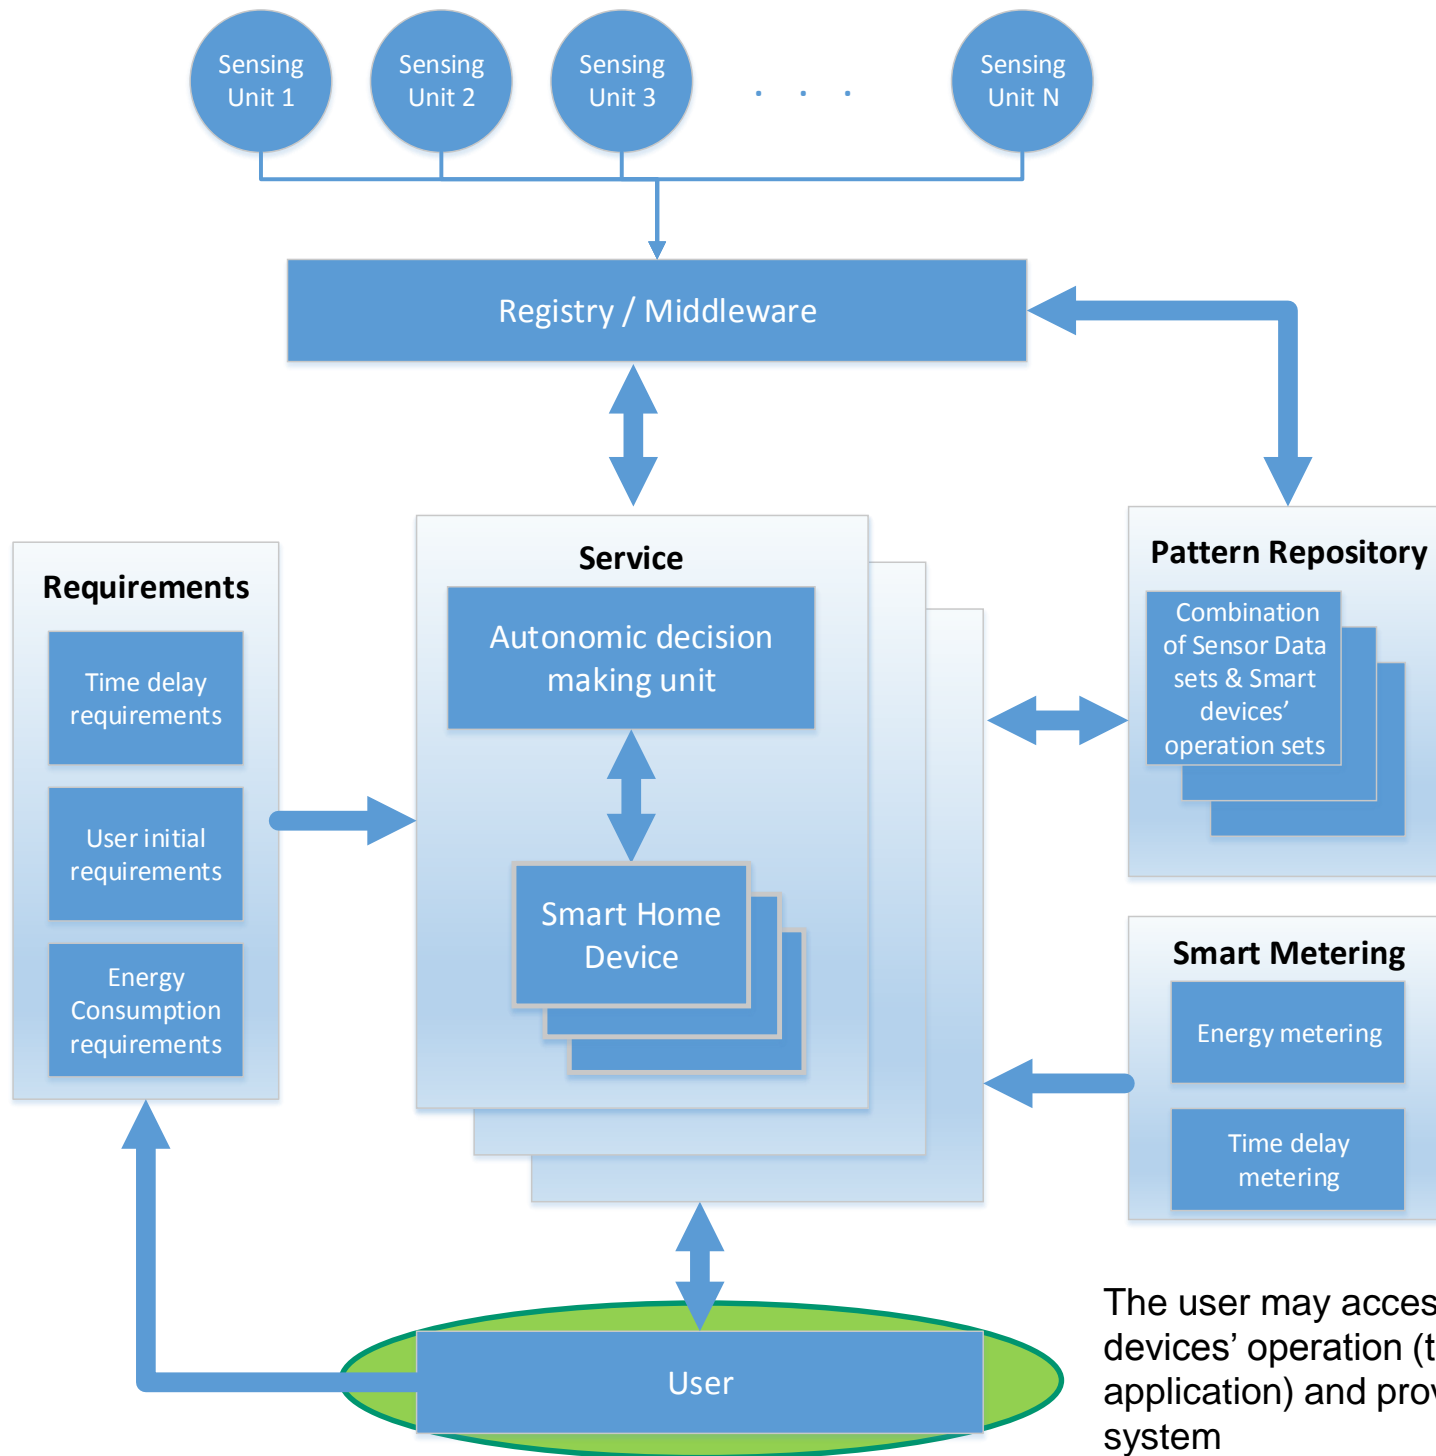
Sensing Unit 1

Sensing Unit 2

Sensing Unit 3

. . .

Sensing Unit N

Registry / Middleware

Requirements

Time delay requirements

User initial requirements

Energy Consumption requirements

Service

Autonomic decision making unit

Smart Home Device

Pattern Repository

Combination of Sensor Data sets & Smart devices' operation sets

Smart Metering

Energy metering

Time delay metering

User

The user may acces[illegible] devices' operation (t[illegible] application) and prov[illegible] system